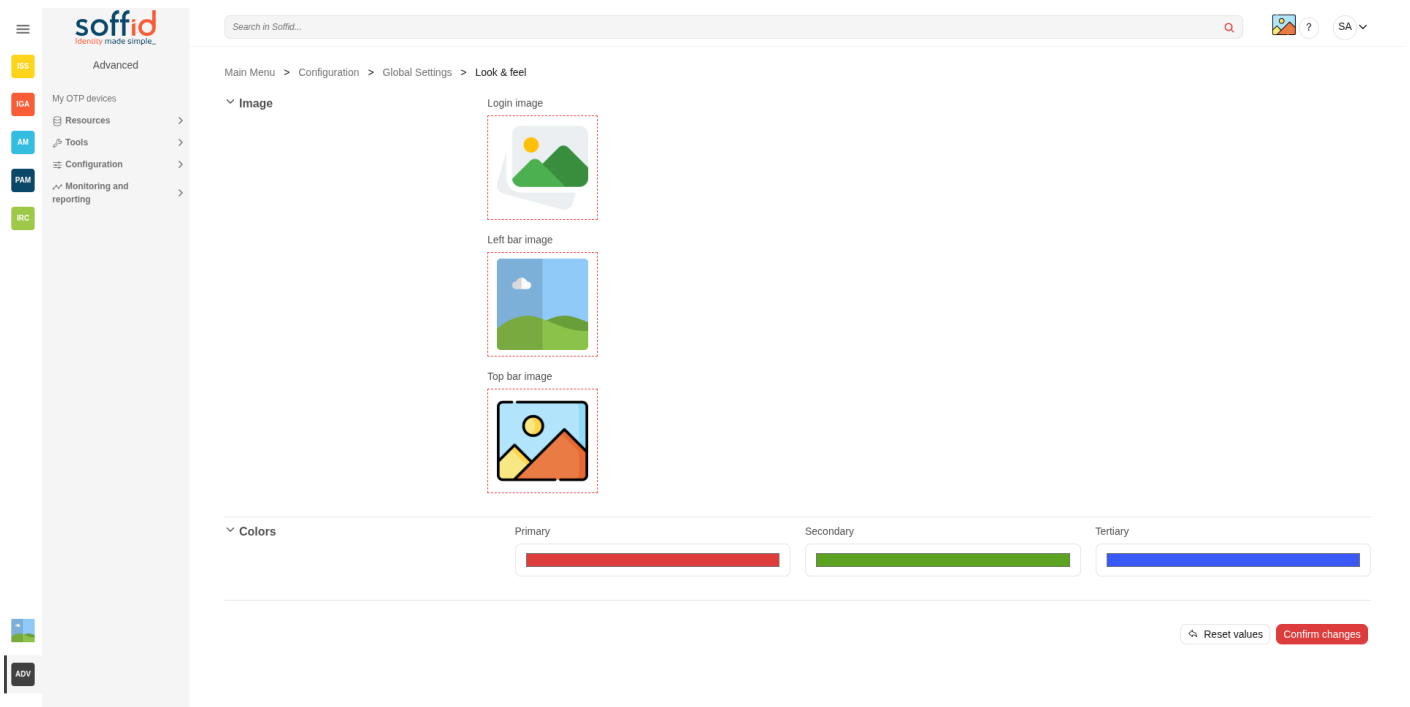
soffid
identity made simple

ISS
IGA
AM
PAM
IRC
ADV

Advanced

My OTP devices
Resources
Tools
Configuration
Monitoring and reporting

Search in Soffid...

?
SA

Main Menu > Configuration > Global Settings > Look & feel

Image

Login image

Left bar image

Top bar image

Colors

Primary

Secondary

Tertiary

Reset values
Confirm changes